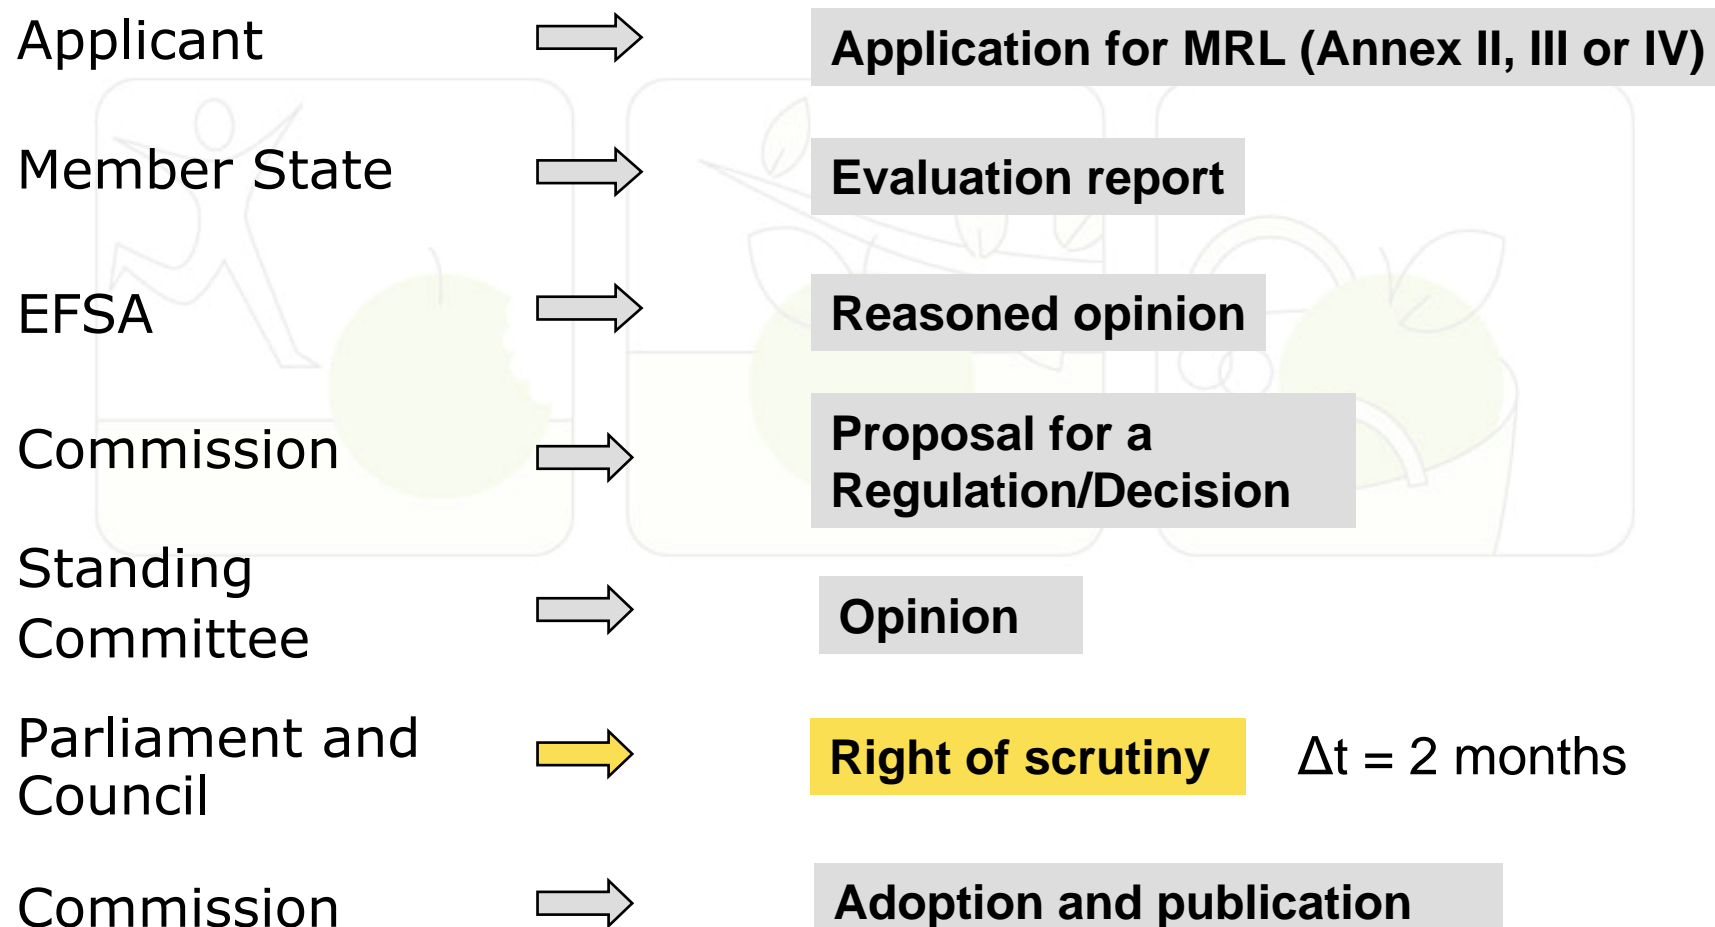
Applicant

Application for MRL (Annex II, III or IV)

Member State

Evaluation report

EFSA

Reasoned opinion

Commission

Proposal for a Regulation/Decision

Standing Committee

Opinion

Parliament and Council

Right of scrutiny

$\Delta t = 2$ months

Commission

Adoption and publication